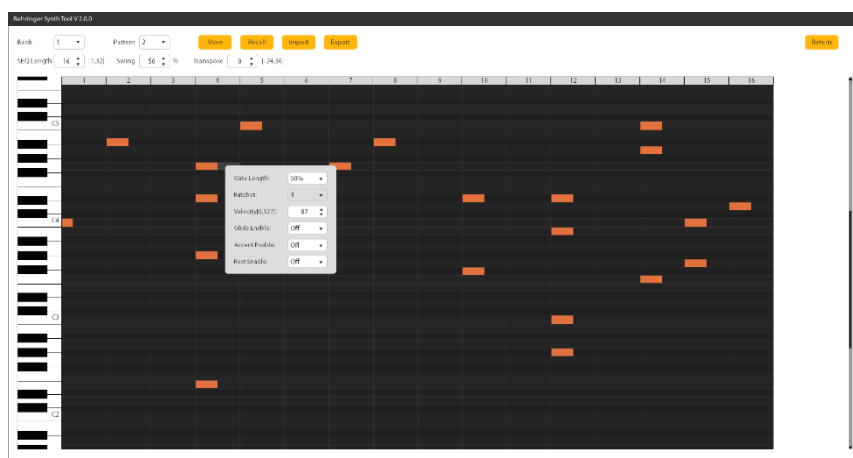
Behringer Synth Tool V 2.0.0

Bank 1
Pattern 2
Store
Recall
Import
Export
Return

SEQ Length 16 [1,32]
Swing 50 %
Transpose 0 [-24,24]

1 2 3 4 5 6 7 8 9 10 11 12 13 14 15 16

C5
C4
C3
C2

Gate Length: 50%
Ratchet: 4
Velocity[0,127]: 87
Glide Enable: Off
Accent Enable: Off
Rest Enable: Off